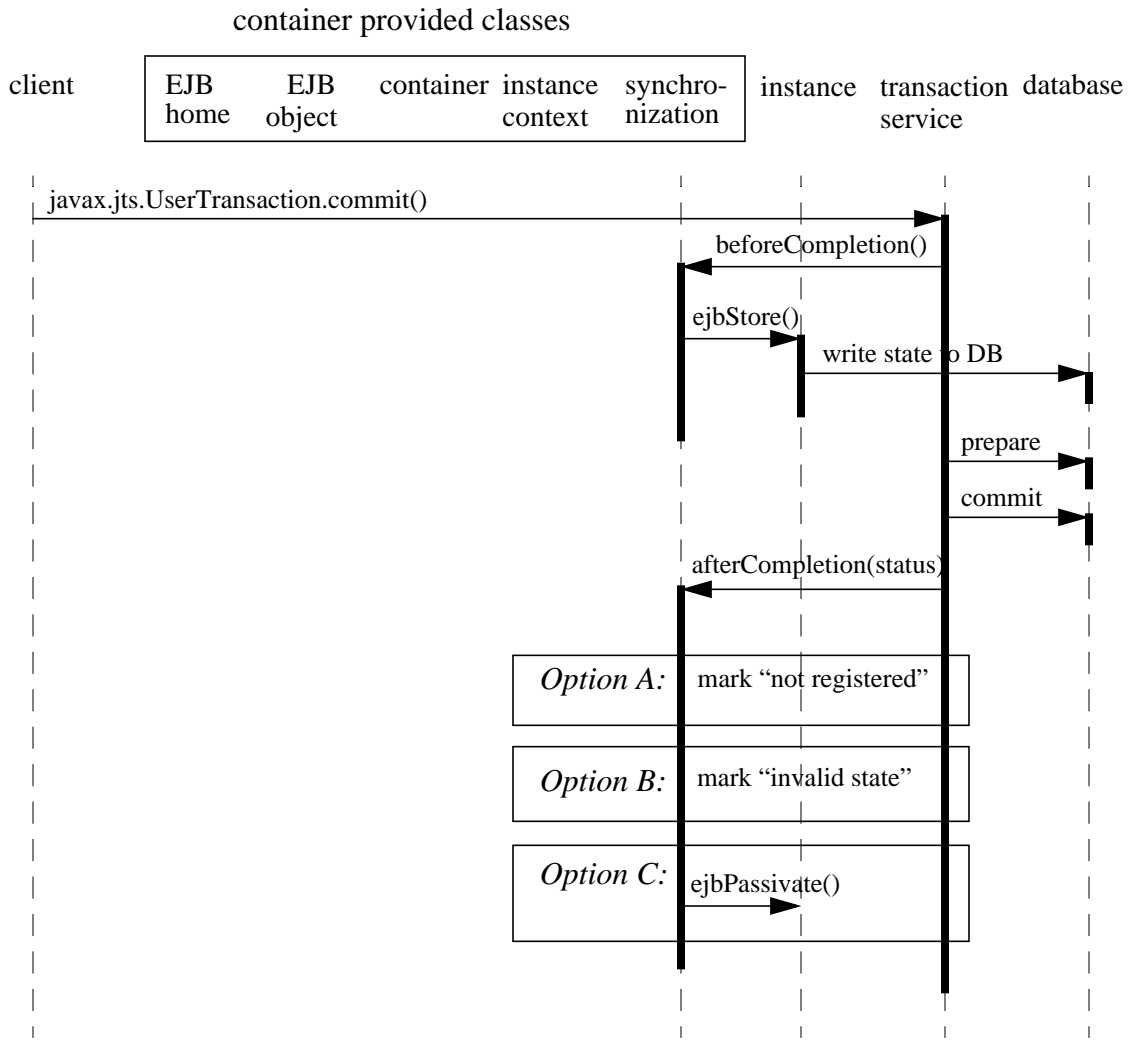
container provided classes

client

EJB home

EJB object

container

instance context

synchronization

instance

transaction service

database

javax.jts.UserTransaction.commit()

beforeCompletion()

ejbStore()

write state to DB

prepare

commit

afterCompletion(status)

*Option A:* mark “not registered”

*Option B:* mark “invalid state”

*Option C:* ejbPassivate()